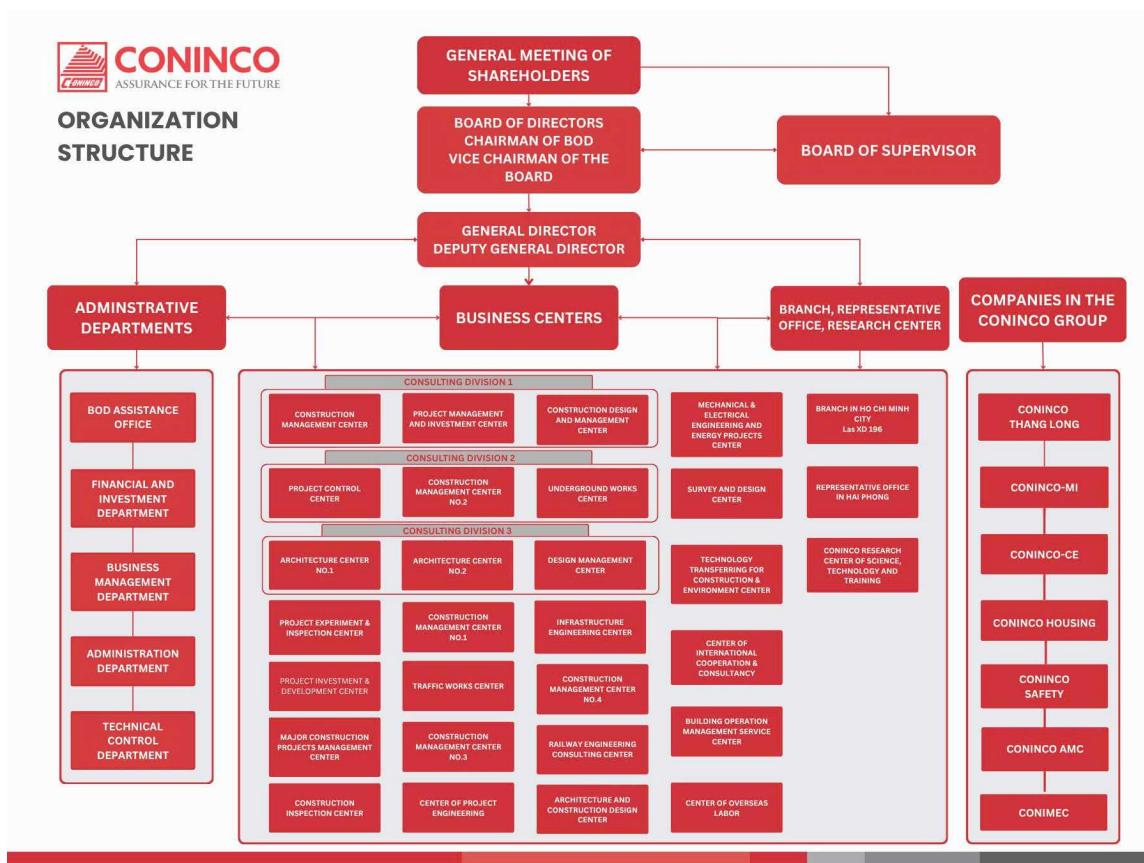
CONINCO
ASSURANCE FOR THE FUTURE

ORGANIZATION STRUCTURE

GENERAL MEETING OF SHAREHOLDERS

BOARD OF DIRECTORS
CHAIRMAN OF BOD
VICE CHAIRMAN OF THE BOARD

BOARD OF SUPERVISOR

GENERAL DIRECTOR
DEPUTY GENERAL DIRECTOR

ADMINSTRATIVE DEPARTMENTS

BUSINESS CENTERS

BRANCH, REPRESENTATIVE OFFICE, RESEARCH CENTER

COMPANIES IN THE CONINCO GROUP

BOD ASSISTANCE OFFICE

FINANCIAL AND INVESTMENT DEPARTMENT

BUSINESS MANAGEMENT DEPARTMENT

ADMINISTRATION DEPARTMENT

TECHNICAL CONTROL DEPARTMENT

CONSULTING DIVISION 1

CONSTRUCTION MANAGEMENT CENTER

PROJECT MANAGEMENT AND INVESTMENT CENTER

CONSTRUCTION DESIGN AND MANAGEMENT CENTER

CONSULTING DIVISION 2

PROJECT CONTROL CENTER

CONSTRUCTION MANAGEMENT CENTER NO.2

UNDERGROUND WORKS CENTER

CONSULTING DIVISION 3

ARCHITECTURE CENTER NO.1

ARCHITECTURE CENTER NO.2

DESIGN MANAGEMENT CENTER

PROJECT EXPERIMENT & INSPECTION CENTER

CONSTRUCTION MANAGEMENT CENTER NO.1

INFRASTRUCTURE ENGINEERING CENTER

PROJECT INVESTMENT & DEVELOPMENT CENTER

TRAFFIC WORKS CENTER

CONSTRUCTION MANAGEMENT CENTER NO.4

MAJOR CONSTRUCTION PROJECTS MANAGEMENT CENTER

CONSTRUCTION MANAGEMENT CENTER NO.3

RAILWAY ENGINEERING CONSULTING CENTER

CONSTRUCTION INSPECTION CENTER

CENTER OF PROJECT ENGINEERING

ARCHITECTURE AND CONSTRUCTION DESIGN CENTER

MECHANICAL & ELECTRICAL ENGINEERING AND ENERGY PROJECTS CENTER

SURVEY AND DESIGN CENTER

TECHNOLOGY TRANSFERRING FOR CONSTRUCTION & ENVIRONMENT CENTER

CENTER OF INTERNATIONAL COOPERATION & CONSULTANCY

BUILDING OPERATION MANAGEMENT SERVICE CENTER

CENTER OF OVERSEAS LABOR

BRANCH IN HO CHI MINH CITY
Las XD 196

REPRESENTATIVE OFFICE IN HAI PHONG

CONINCO RESEARCH CENTER OF SCIENCE, TECHNOLOGY AND TRAINING

CONINCO THANG LONG

CONINCO-MI

CONINCO-CE

CONINCO HOUSING

CONINCO SAFETY

CONINCO AMC

CONIMEC